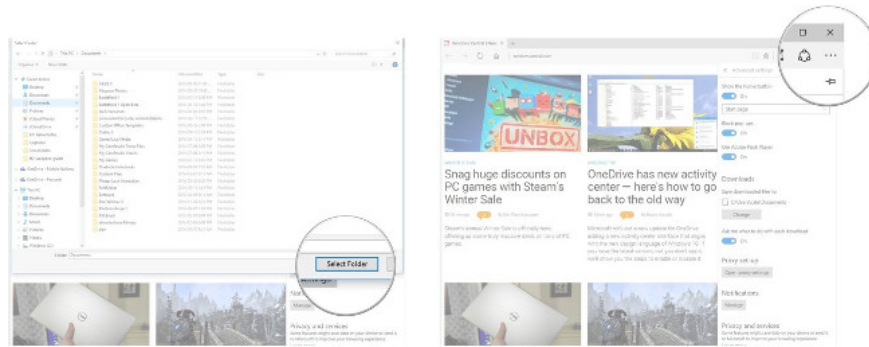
Select Folder

Snag huge discounts on PC games with Steam's Winter Sale

UNBOX

OneDrive has new activity center — here's how to go back to the old way

Advanced settings

Show the home button

On

Block pop-ups

On

Use Adobe Flash Player

On

Downloads

Save downloaded files to

Change

Ask me what to do with each download

On

Proxy setup

Open proxy settings

Notifications

Manage

Privacy and services

Notifications

Manage

Privacy and services